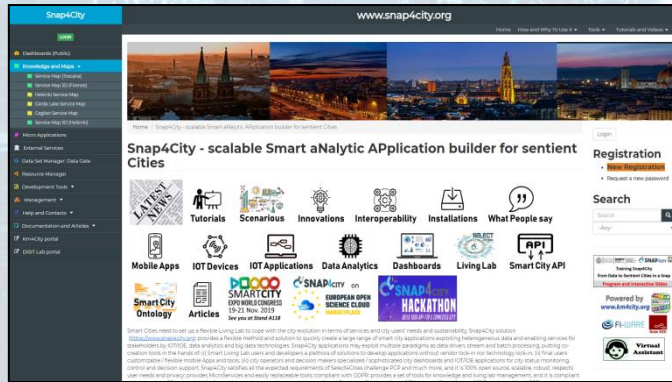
Snap4City

www.snap4city.org

LOGIN

Dashboards (Public)
Knowledge and Maps
Service Map (Toscana)
Service Map 3D (Firenze)
Helsinki Service Map
Garda Lake Service Map
Cagliari Service Map
Service Map 3D (Helsinki)
Micro Applications
External Services
Data Set Manager: Data Gate
Resource Manager
Development Tools
Management
Help and Contacts
Documentation and Articles
Km4City portal
DISIT Lab portal

Home   How and Why To Use it   Tools   Tutorials and Videos

Home › Snap4City - scalable Smart aNalytic APplication builder for sentient Cities

Snap4City - scalable Smart aNalytic APplication builder for sentient Cities

Tutorials   Scenarious   Innovations   Interoperability   Installations   What People say

Mobile Apps   IOT Devices   IOT Applications   Data Analytics   Dashboards   Living Lab   Smart City API

Smart City Ontology   Articles   SMARTCITY EXPO WORLD CONGRESS 19-21 Nov. 2019 See you at Stand A118   SNAP4CITY on EUROPEAN OPEN SCIENCE CLOUD MARKETPLACE   SNAP4CITY HACKATHON

Smart Cities need to set up a flexible Living Lab to cope with the city evolution in terms of services and city users' needs and sustainability. Snap4City solution (https://www.snap4city.org) provides a flexible method and solution to quickly create a large range of smart city applications exploiting heterogeneous data and enabling services for stakeholders by IOT/IOE, data analytics and big data technologies. Snap4City applications may exploit multiple paradigms as data driven, stream and batch processing, putting co-creation tools in the hands of (i) Smart Living Lab users and developers a plethora of solutions to develop applications without vendor lock-in nor technology lock-in, (ii) final users customizable / flexible mobile Apps and tools, (iii) city operators and decision makers specialized / sophisticated city dashboards and IOT/IOE applications for city status monitoring, control and decision support. Snap4City satisfies all the expected requirements of Select4Cities challenge PCP and much more, and it is 100% open source, scalable, robust, respects user needs and privacy provides MicroServices and easily replaceable tools compliant with GDPR provides a set of tools for knowledge and living lab management, and it is compliant

Login

Registration
New Registration
Request a new password

Search
Search
-Any-

Training Snap4City from Data to Sentient Cities in a Snap
Program and Interactive Slides

Powered by www.km4city.org

FI-WARE

Virtual Assistant